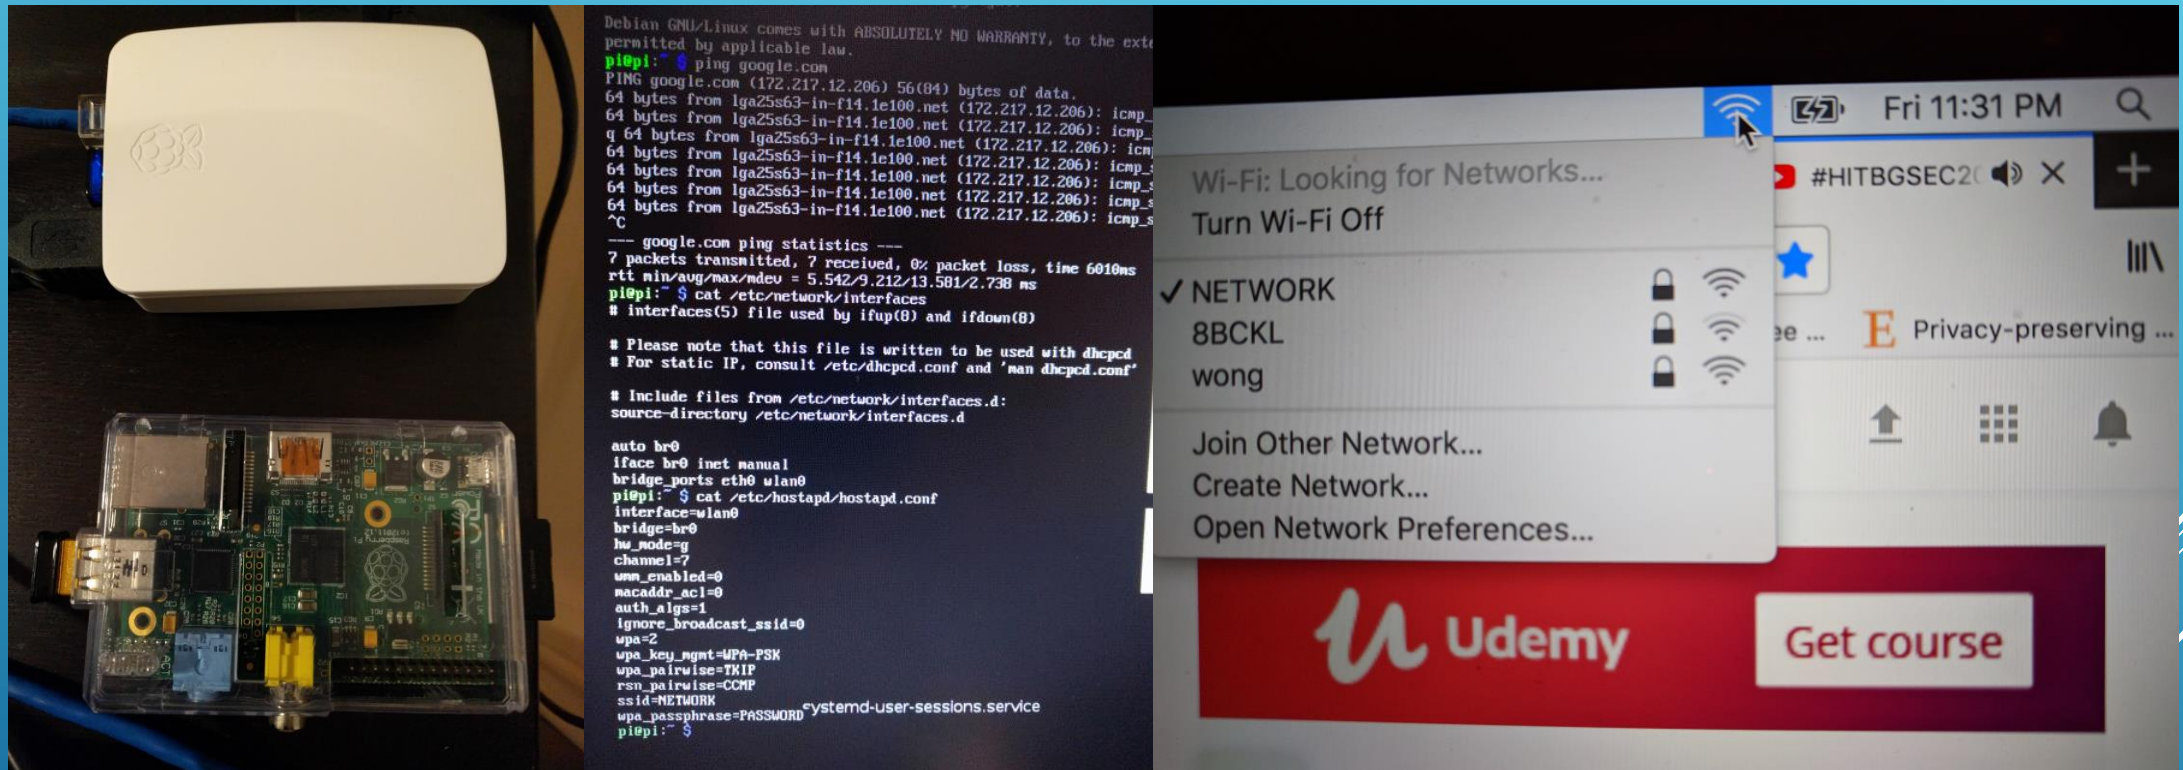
Debian GNU/Linux comes with ABSOLUTELY NO WARRANTY, to the exte
permitted by applicable law.
pi@pi:~ $ ping google.com
PING google.com (172.217.12.206) 56(84) bytes of data.
64 bytes from lga25s63-in-f14.1e100.net (172.217.12.206): icmp_
64 bytes from lga25s63-in-f14.1e100.net (172.217.12.206): icmp_
q 64 bytes from lga25s63-in-f14.1e100.net (172.217.12.206): icm
64 bytes from lga25s63-in-f14.1e100.net (172.217.12.206): icmp_
64 bytes from lga25s63-in-f14.1e100.net (172.217.12.206): icmp_
64 bytes from lga25s63-in-f14.1e100.net (172.217.12.206): icmp_
64 bytes from lga25s63-in-f14.1e100.net (172.217.12.206): icmp_
^C
--- google.com ping statistics ---
7 packets transmitted, 7 received, 0% packet loss, time 6010ms
rtt min/avg/max/mdev = 5.542/9.212/13.581/2.738 ms
pi@pi:~ $ cat /etc/network/interfaces
# interfaces(5) file used by ifup(8) and ifdown(8)

# Please note that this file is written to be used with dhcpcd
# For static IP, consult /etc/dhcpcd.conf and 'man dhcpcd.conf'

# Include files from /etc/network/interfaces.d:
source-directory /etc/network/interfaces.d

auto br0
iface br0 inet manual
bridge_ports eth0 wlan0
pi@pi:~ $ cat /etc/hostapd/hostapd.conf
interface=wlan0
bridge=br0
hw_mode=g
channel=7
wmm_enabled=0
macaddr_acl=0
auth_algs=1
ignore_broadcast_ssid=0
wpa=2
wpa_key_mgmt=WPA-PSK
wpa_pairwise=TKIP
rsn_pairwise=CCMP
ssid=NETWORK
wpa_passphrase=PASSWORD systemd-user-sessions.service
pi@pi:~ $

Fri 11:31 PM
Wi-Fi: Looking for Networks...
Turn Wi-Fi Off
✓ NETWORK
8BCKL
wong
Join Other Network...
Create Network...
Open Network Preferences...
#HITBGSEC2
ee ...
Privacy-preserving ...
Udemy
Get course